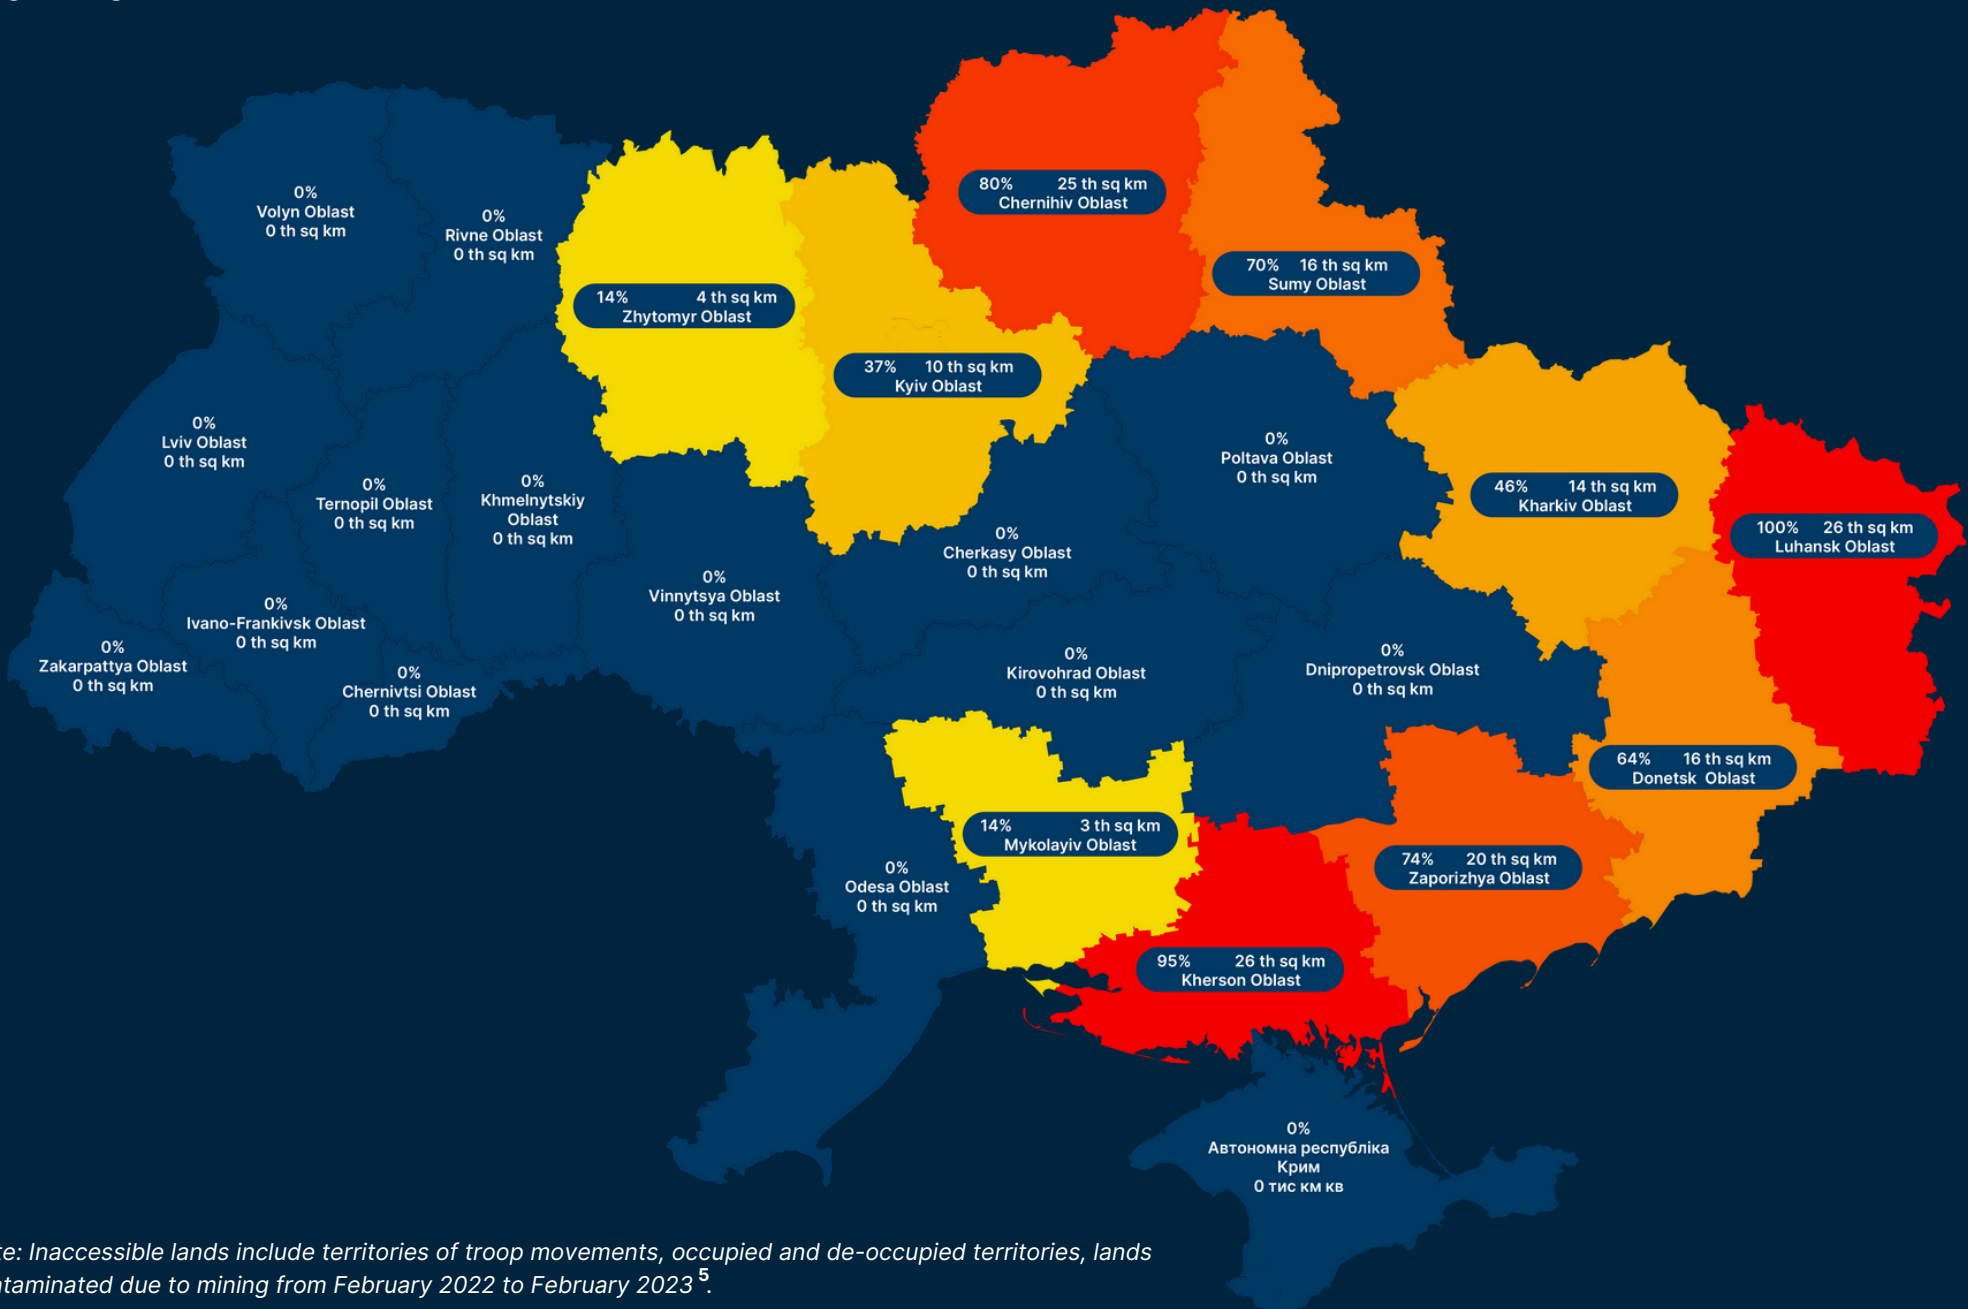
0%
Volyn Oblast
0 th sq km

0%
Rivne Oblast
0 th sq km

14% 4 th sq km
Zhytomyr Oblast

80% 25 th sq km
Chernihiv Oblast

70% 16 th sq km
Sumy Oblast

37% 10 th sq km
Kyiv Oblast

0%
Lviv Oblast
0 th sq km

0%
Ternopil Oblast
0 th sq km

0%
Khmelnytskiy Oblast
0 th sq km

0%
Poltava Oblast
0 th sq km

46% 14 th sq km
Kharkiv Oblast

100% 26 th sq km
Luhansk Oblast

0%
Cherkasy Oblast
0 th sq km

0%
Vinnytsya Oblast
0 th sq km

0%
Ivano-Frankivsk Oblast
0 th sq km

0%
Zakarpattya Oblast
0 th sq km

0%
Chernivtsi Oblast
0 th sq km

0%
Kirovohrad Oblast
0 th sq km

0%
Dnipropetrovsk Oblast
0 th sq km

64% 16 th sq km
Donetsk Oblast

14% 3 th sq km
Mykolayiv Oblast

0%
Odesa Oblast
0 th sq km

74% 20 th sq km
Zaporizhya Oblast

95% 26 th sq km
Kherson Oblast

0%
Автономна республіка Крим
0 тис км кв

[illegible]te: Inaccessible lands include territories of troop movements, occupied and de-occupied territories, lands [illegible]taminated due to mining from February 2022 to February 2023 $^5$.